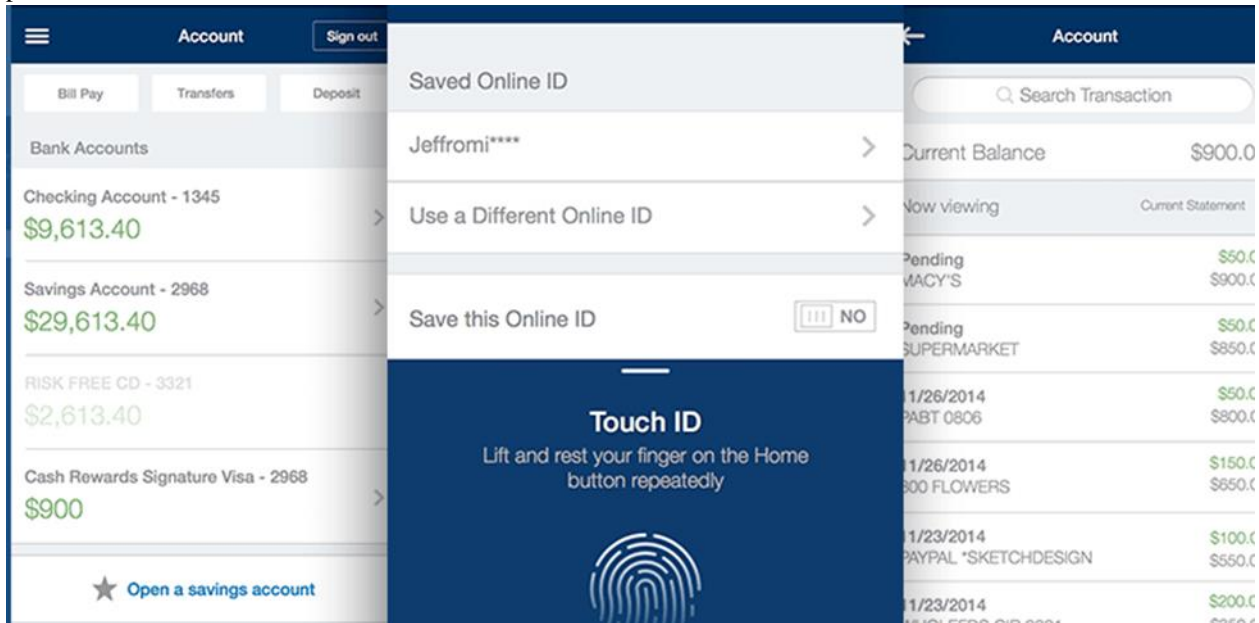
Account

Sign out

Bill Pay

Transfers

Deposit

Bank Accounts

Checking Account - 1345
$9,613.40

Savings Account - 2968
$29,613.40

RISK FREE CD - 3321
$2,613.40

Cash Rewards Signature Visa - 2968
$900

Open a savings account

Saved Online ID

Jeffromi****

Use a Different Online ID

Save this Online ID

NO

Touch ID

Lift and rest your finger on the Home button repeatedly

Account

Search Transaction

Current Balance $900.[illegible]

Now viewing Current Statement

Pending
MACY'S
$50.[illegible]
$900.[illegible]

Pending
SUPERMARKET
$50.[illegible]
$850.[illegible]

11/26/2014
PABT 0806
$50.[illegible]
$800.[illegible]

11/26/2014
800 FLOWERS
$150.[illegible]
$650.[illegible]

11/23/2014
PAYPAL *SKETCHDESIGN
$100.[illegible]
$550.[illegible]

11/23/2014
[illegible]
$200.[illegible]